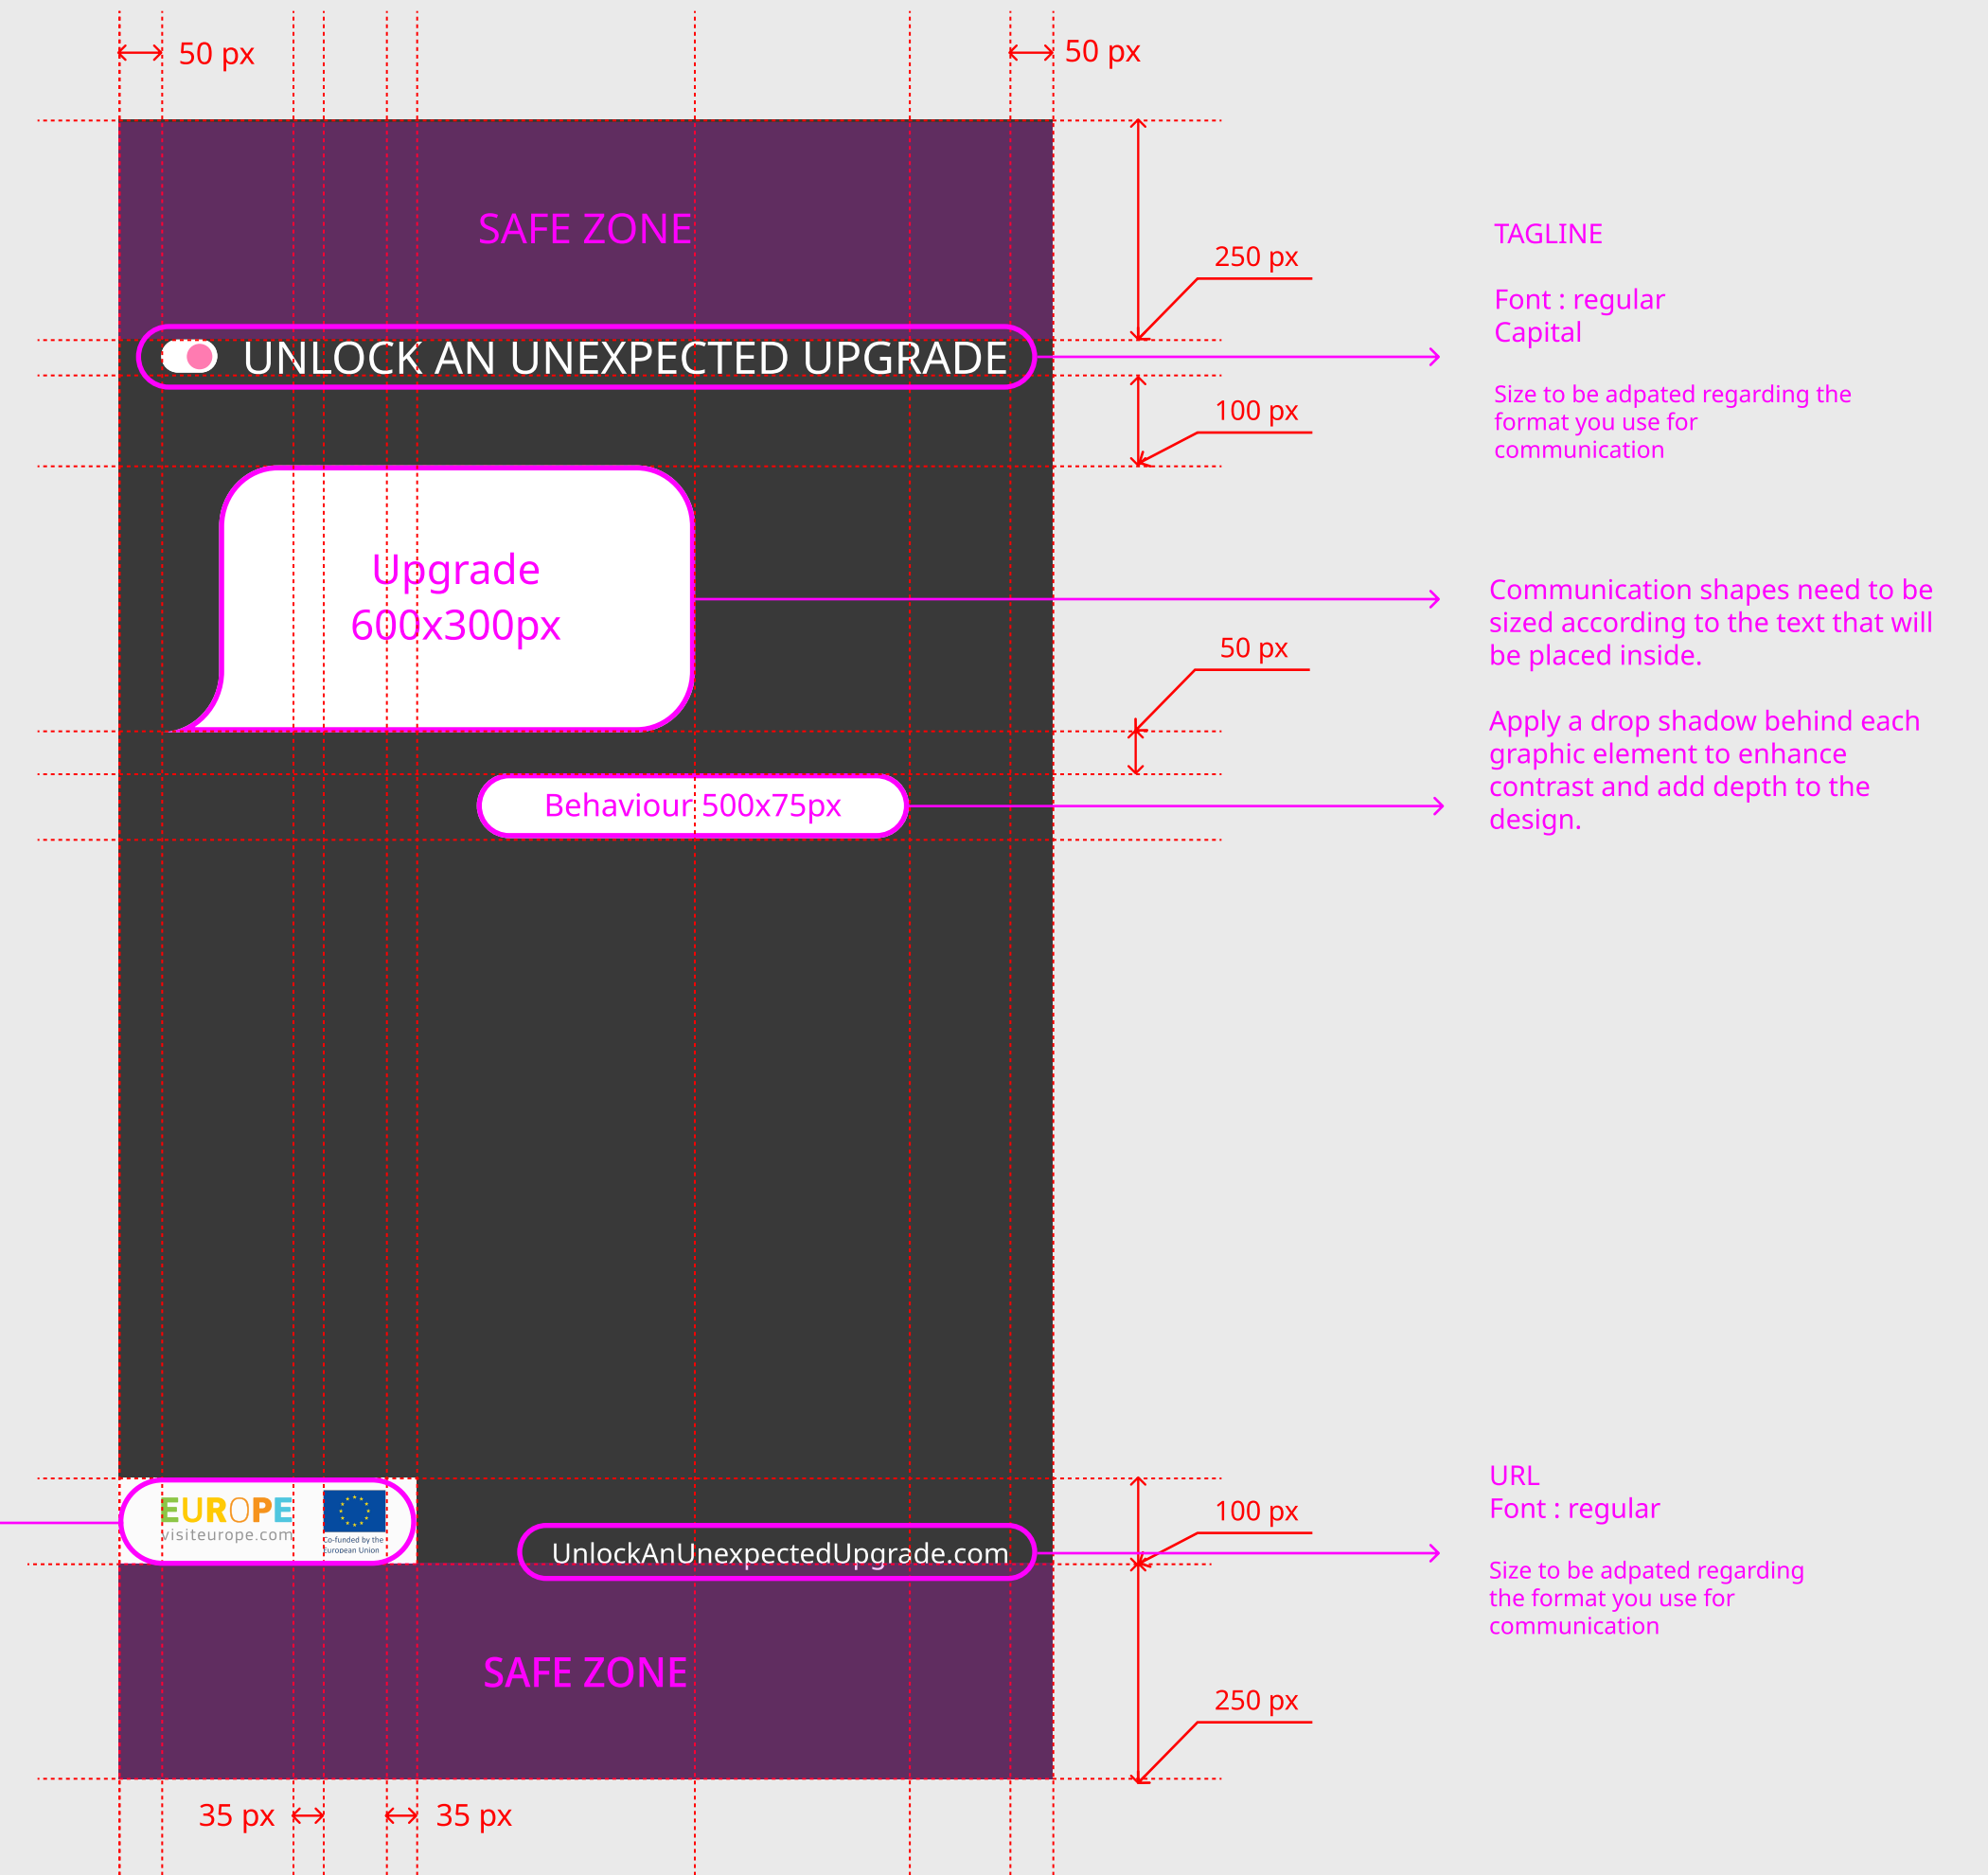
50 px

50 px

SAFE ZONE

250 px

TAGLINE

Font : regular
Capital

Size to be adpated regarding the format you use for communication

UNLOCK AN UNEXPECTED UPGRADE

100 px

Upgrade
600x300px

Communication shapes need to be sized according to the text that will be placed inside.

Apply a drop shadow behind each graphic element to enhance contrast and add depth to the design.

50 px

Behaviour 500x75px

URL
Font : regular

Size to be adpated regarding the format you use for communication

EUROPE
visiteurope.com

Co-funded by the European Union

100 px

UnlockAnUnexpectedUpgrade.com

SAFE ZONE

250 px

35 px

35 px